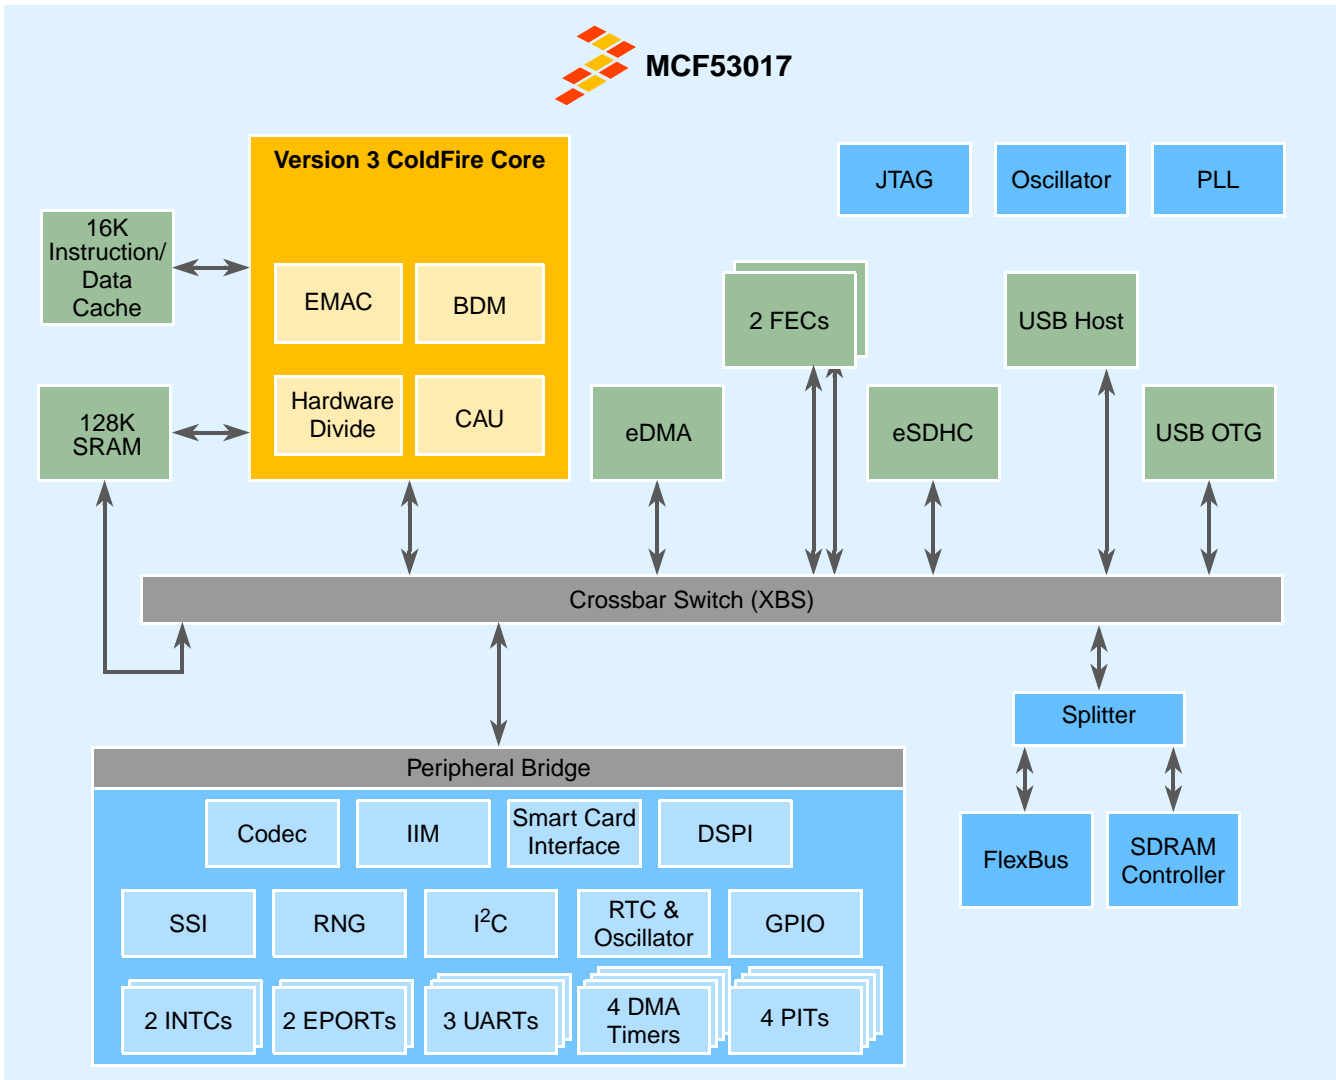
MCF53017

Version 3 ColdFire Core

EMAC

BDM

Hardware Divide

CAU

16K Instruction/ Data Cache

128K SRAM

JTAG

Oscillator

PLL

2 FECs

USB Host

eDMA

eSDHC

USB OTG

Crossbar Switch (XBS)

Splitter

FlexBus

SDRAM Controller

Peripheral Bridge

Codec

IIM

Smart Card Interface

DSPI

SSI

RNG

I$^2$C

RTC & Oscillator

GPIO

2 INTCs

2 EPORTs

3 UARTs

4 DMA Timers

4 PITs